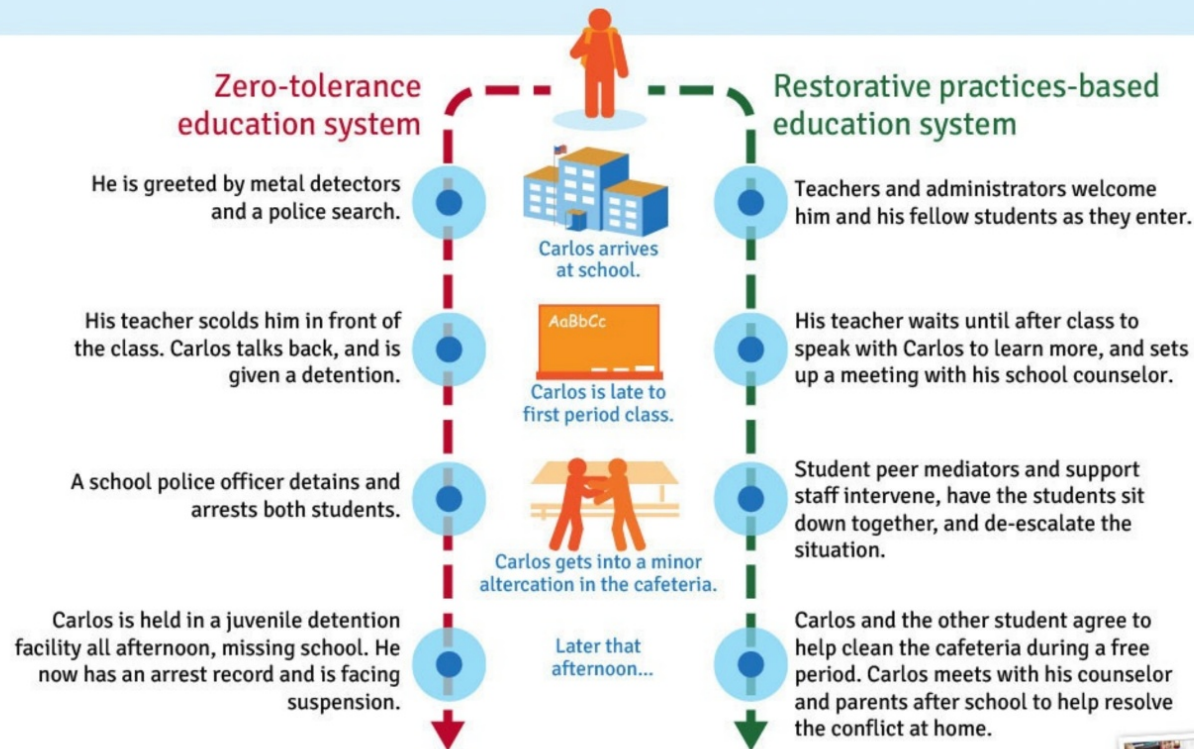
Zero-tolerance education system

Restorative practices-based education system

He is greeted by metal detectors and a police search.

Carlos arrives at school.

Teachers and administrators welcome him and his fellow students as they enter.

His teacher scolds him in front of the class. Carlos talks back, and is given a detention.

AaBbCc

Carlos is late to first period class.

His teacher waits until after class to speak with Carlos to learn more, and sets up a meeting with his school counselor.

A school police officer detains and arrests both students.

Carlos gets into a minor altercation in the cafeteria.

Student peer mediators and support staff intervene, have the students sit down together, and de-escalate the situation.

Carlos is held in a juvenile detention facility all afternoon, missing school. He now has an arrest record and is facing suspension.

Later that afternoon...

Carlos and the other student agree to help clean the cafeteria during a free period. Carlos meets with his counselor and parents after school to help resolve the conflict at home.